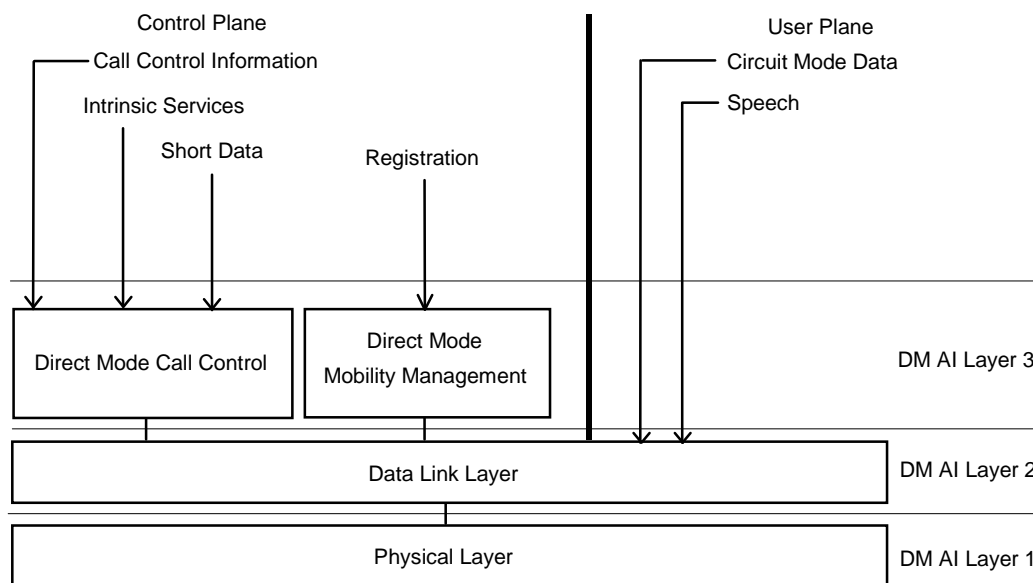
Control Plane

Call Control Information

Intrinsic Services

Short Data

Registration

User Plane

Circuit Mode Data

Speech

Direct Mode Call Control

Direct Mode Mobility Management

DM AI Layer 3

Data Link Layer

DM AI Layer 2

Physical Layer

DM AI Layer 1